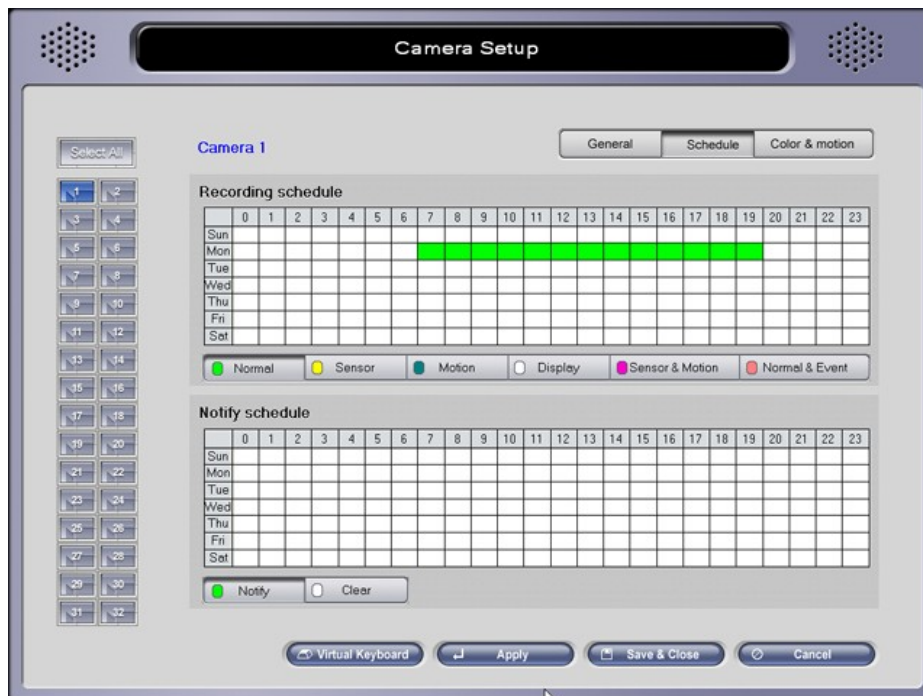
Camera Setup

Select All

| 1 | 2 |
|---|---|
| 3 | 4 |
| 5 | 6 |
| 7 | 8 |
| 9 | 10 |
| 11 | 12 |
| 13 | 14 |
| 15 | 16 |
| 17 | 18 |
| 19 | 20 |
| 21 | 22 |
| 23 | 24 |
| 25 | 26 |
| 27 | 28 |
| 29 | 30 |
| 31 | 32 |

Camera 1

General | Schedule | Color & motion

Recording schedule

| | 0 | 1 | 2 | 3 | 4 | 5 | 6 | 7 | 8 | 9 | 10 | 11 | 12 | 13 | 14 | 15 | 16 | 17 | 18 | 19 | 20 | 21 | 22 | 23 |
|---|---|---|---|---|---|---|---|---|---|---|---|---|---|---|---|---|---|---|---|---|---|---|---|---|
| Sun | | | | | | | | | | | | | | | | | | | | | | | | |
| Mon | | | | | | | | | | | | | | | | | | | | | | | | |
| Tue | | | | | | | | | | | | | | | | | | | | | | | | |
| Wed | | | | | | | | | | | | | | | | | | | | | | | | |
| Thu | | | | | | | | | | | | | | | | | | | | | | | | |
| Fri | | | | | | | | | | | | | | | | | | | | | | | | |
| Sat | | | | | | | | | | | | | | | | | | | | | | | | |

Normal | Sensor | Motion | Display | Sensor & Motion | Normal & Event

Notify schedule

| | 0 | 1 | 2 | 3 | 4 | 5 | 6 | 7 | 8 | 9 | 10 | 11 | 12 | 13 | 14 | 15 | 16 | 17 | 18 | 19 | 20 | 21 | 22 | 23 |
|---|---|---|---|---|---|---|---|---|---|---|---|---|---|---|---|---|---|---|---|---|---|---|---|---|
| Sun | | | | | | | | | | | | | | | | | | | | | | | | |
| Mon | | | | | | | | | | | | | | | | | | | | | | | | |
| Tue | | | | | | | | | | | | | | | | | | | | | | | | |
| Wed | | | | | | | | | | | | | | | | | | | | | | | | |
| Thu | | | | | | | | | | | | | | | | | | | | | | | | |
| Fri | | | | | | | | | | | | | | | | | | | | | | | | |
| Sat | | | | | | | | | | | | | | | | | | | | | | | | |

Notify | Clear

Virtual Keyboard | Apply | Save & Close | Cancel